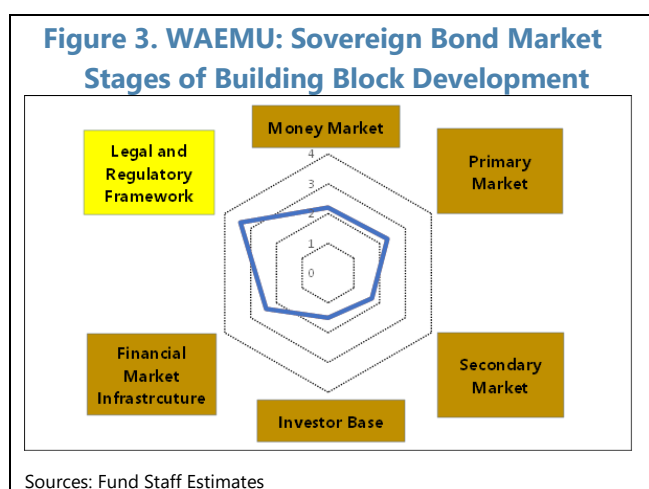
Figure 3. WAEMU: Sovereign Bond Market Stages of Building Block Development

Money Market

Legal and Regulatory Framework

Primary Market

4
3
2
1
0

Financial Market Infrastrcuture

Secondary Market

Investor Base

Sources: Fund Staff Estimates